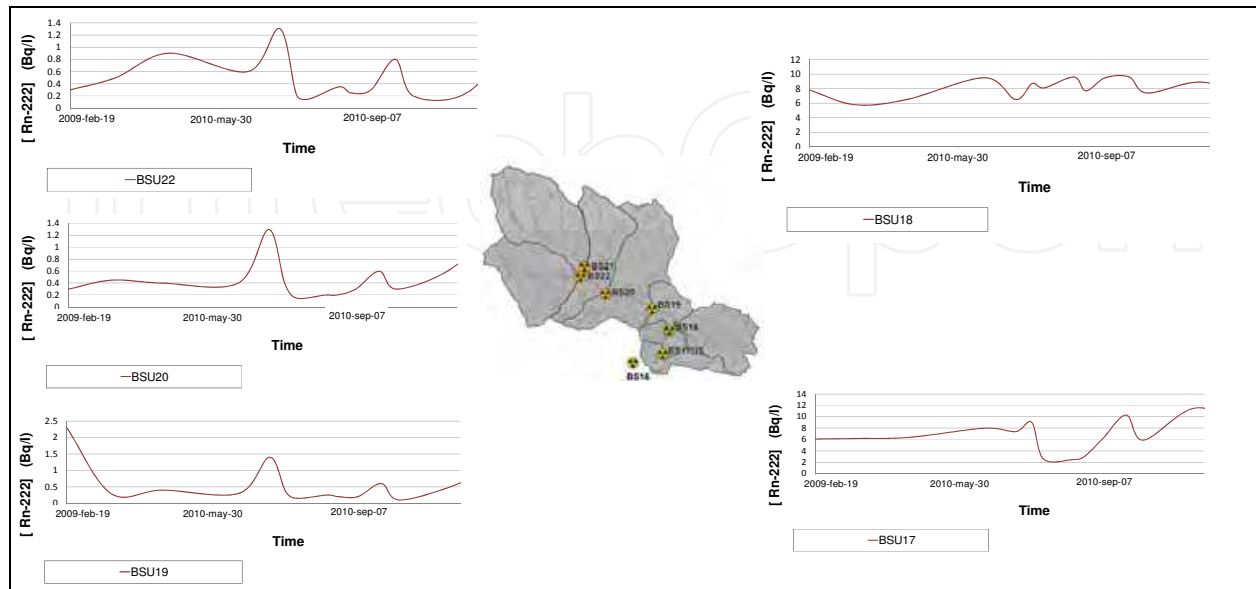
1.4
1.2
1
0.8
0.6
0.4
0.2
0
[ Rn-222] (Bq/l)
2009-feb-19
2010-may-30
2010-sep-07
Time
—BSU22

1.4
1.2
1
0.8
0.6
0.4
0.2
0
[ Rn-222] (Bq/l)
2009-feb-19
2010-may-30
2010-sep-07
Time
—BSU20

2.5
2
1.5
1
0.5
0
[ Rn-222] (Bq/l)
2009-feb-19
2010-may-30
2010-sep-07
Time
—BSU19

BSU21
BSU22
BSU20
BSU19
BSU18
BSU17/15
BSU4

12
10
8
6
4
2
0
[ Rn-222] (Bq/l)
2009-feb-19
2010-may-30
2010-sep-07
Time
—BSU18

14
12
10
8
6
4
2
0
[ Rn-222] (Bq/l)
2009-feb-19
2010-may-30
2010-sep-07
Time
—BSU17